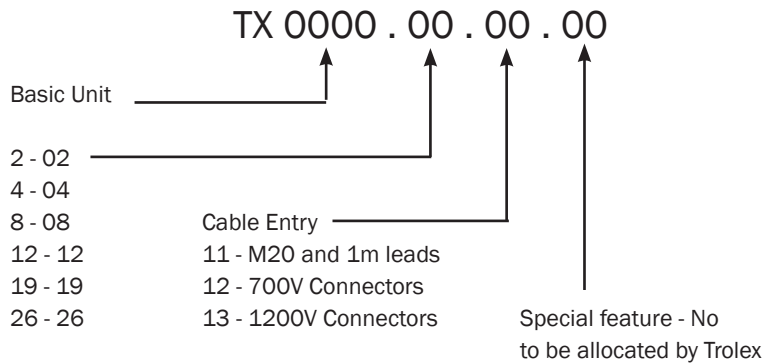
TX 0000 . 00 . 00 . 00

Basic Unit

2 - 02
4 - 04
8 - 08
12 - 12
19 - 19
26 - 26

Cable Entry
11 - M20 and 1m leads
12 - 700V Connectors
13 - 1200V Connectors

Special feature - No to be allocated by Trolex